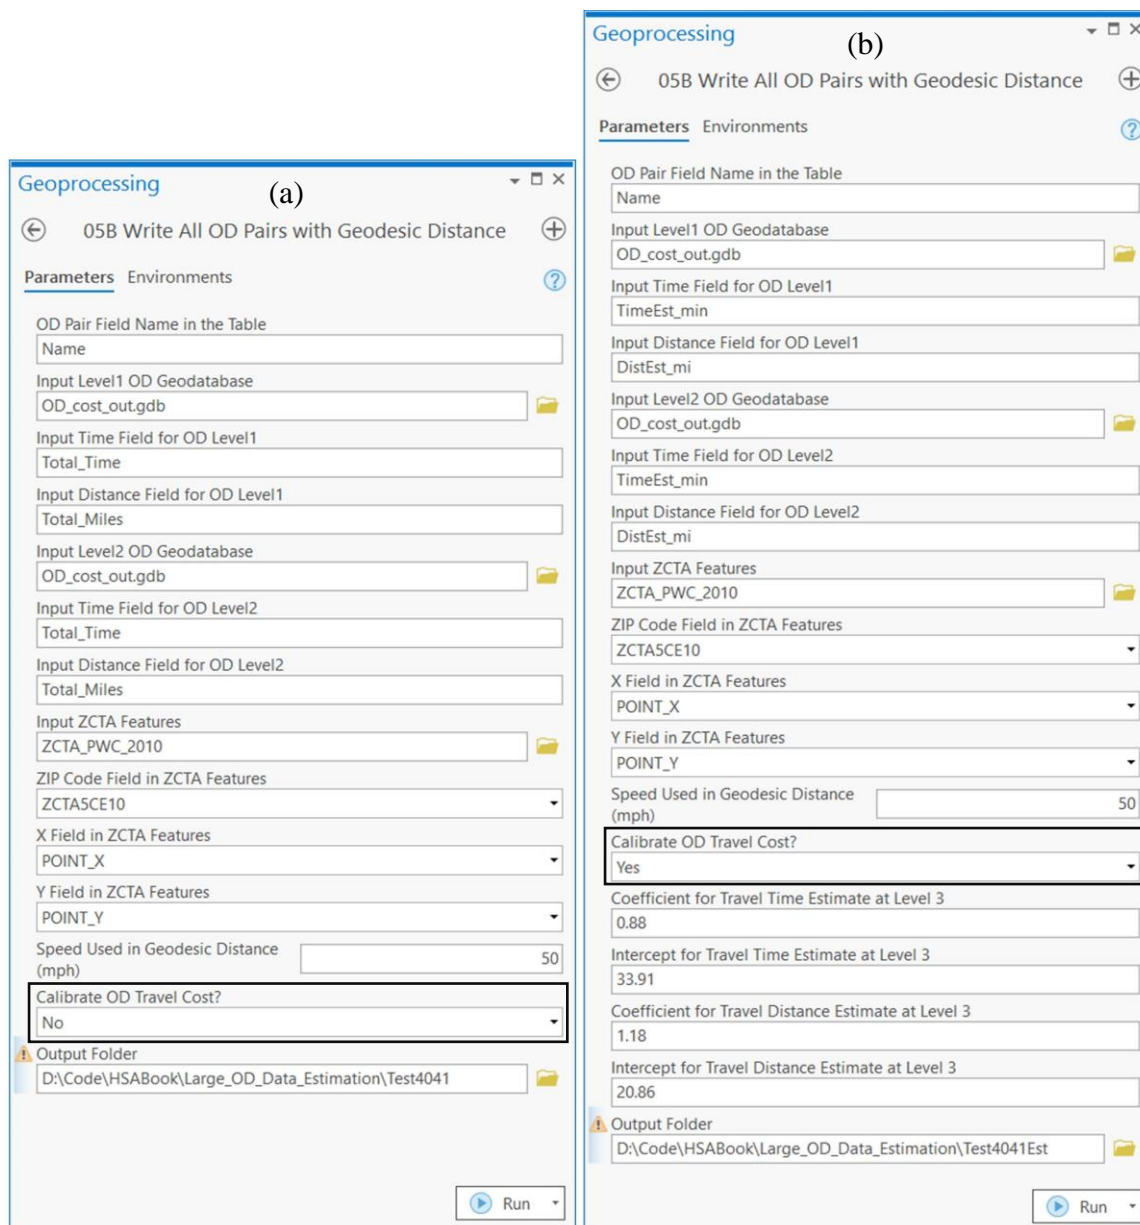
Geoprocessing (a)

05B Write All OD Pairs with Geodesic Distance

Parameters Environments

OD Pair Field Name in the Table
Name
Input Level1 OD Geodatabase
OD_cost_out.gdb
Input Time Field for OD Level1
Total_Time
Input Distance Field for OD Level1
Total_Miles
Input Level2 OD Geodatabase
OD_cost_out.gdb
Input Time Field for OD Level2
Total_Time
Input Distance Field for OD Level2
Total_Miles
Input ZCTA Features
ZCTA_PWC_2010
ZIP Code Field in ZCTA Features
ZCTA5CE10
X Field in ZCTA Features
POINT_X
Y Field in ZCTA Features
POINT_Y
Speed Used in Geodesic Distance (mph)
50
Calibrate OD Travel Cost?
No
Output Folder
D:\Code\HSABook\Large_OD_Data_Estimation\Test4041

Run

Geoprocessing (b)

05B Write All OD Pairs with Geodesic Distance

Parameters Environments

OD Pair Field Name in the Table
Name
Input Level1 OD Geodatabase
OD_cost_out.gdb
Input Time Field for OD Level1
TimeEst_min
Input Distance Field for OD Level1
DistEst_mi
Input Level2 OD Geodatabase
OD_cost_out.gdb
Input Time Field for OD Level2
TimeEst_min
Input Distance Field for OD Level2
DistEst_mi
Input ZCTA Features
ZCTA_PWC_2010
ZIP Code Field in ZCTA Features
ZCTA5CE10
X Field in ZCTA Features
POINT_X
Y Field in ZCTA Features
POINT_Y
Speed Used in Geodesic Distance (mph)
50
Calibrate OD Travel Cost?
Yes
Coefficient for Travel Time Estimate at Level 3
0.88
Intercept for Travel Time Estimate at Level 3
33.91
Coefficient for Travel Distance Estimate at Level 3
1.18
Intercept for Travel Distance Estimate at Level 3
20.86
Output Folder
D:\Code\HSABook\Large_OD_Data_Estimation\Test4041Est

Run